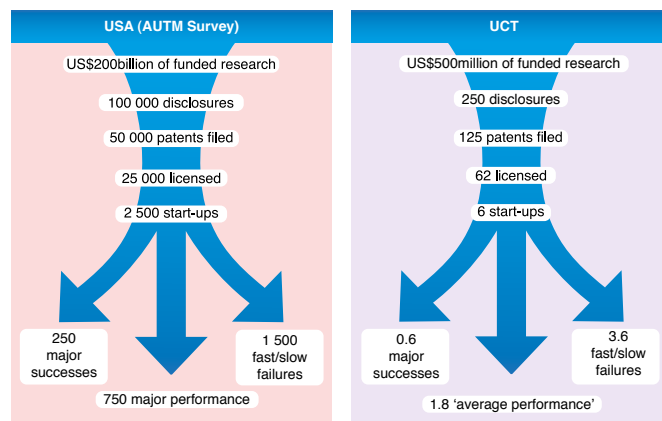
USA (AUTM Survey)

US$200billion of funded research

100 000 disclosures

50 000 patents filed

25 000 licensed

2 500 start-ups

250 major successes

1 500 fast/slow failures

750 major performance

UCT

US$500million of funded research

250 disclosures

125 patents filed

62 licensed

6 start-ups

0.6 major successes

3.6 fast/slow failures

1.8 ‘average performance’